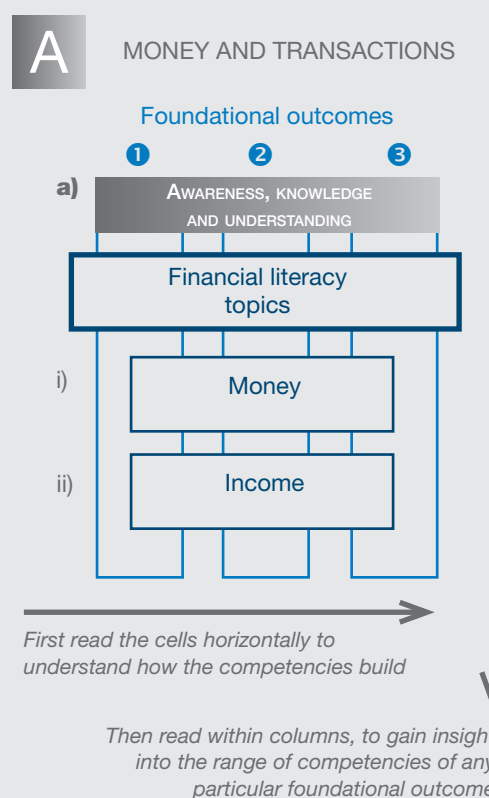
A

MONEY AND TRANSACTIONS

Foundational outcomes

1 2 3

a) Awareness, knowledge and understanding

Financial literacy topics

i) Money

ii) Income

First read the cells horizontally to understand how the competencies build

Then read within columns, to gain insigh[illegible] into the range of competencies of an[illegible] particular foundational outcom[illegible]